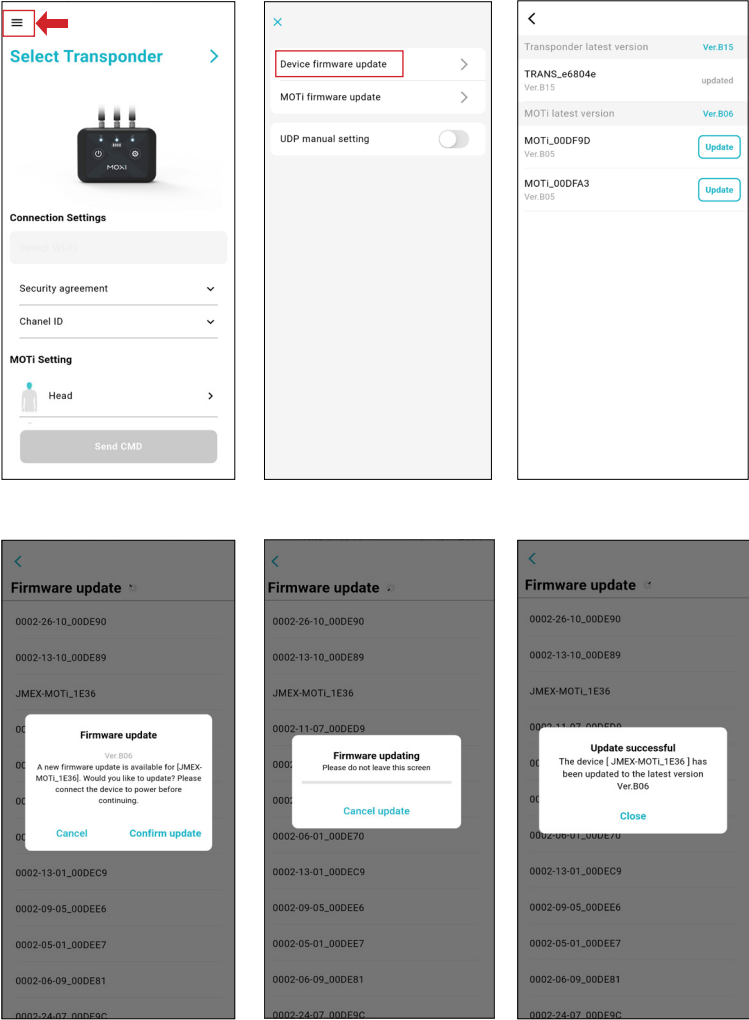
Select Transponder

MOXi

Connection Settings

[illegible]

Security agreement

Chanel ID

MOTi Setting

Head

Send CMD

×

Device firmware update

MOTi firmware update

UDP manual setting

Transponder latest version Ver.B15

TRANS_e6804e
Ver.B15
updated

MOTi latest version Ver.B06

MOTi_00DF9D
Ver.B05
Update

MOTi_00DFA3
Ver.B05
Update

Firmware update

0002-26-10_00DE90

0002-13-10_00DE89

JMEX-MOTi_1E36

Firmware update

Ver.B06

A new firmware update is available for [JMEX-MOTi_1E36]. Would you like to update? Please connect the device to power before continuing.

Cancel Confirm update

0002-13-01_00DEC9

0002-09-05_00DEE6

0002-05-01_00DEE7

0002-06-09_00DE81

0002-24-07_00DE9C

Firmware update

0002-26-10_00DE90

0002-13-10_00DE89

JMEX-MOTi_1E36

0002-11-07_00DED9

Firmware updating

Please do not leave this screen

Cancel update

0002-06-01_00DE70

0002-13-01_00DEC9

0002-09-05_00DEE6

0002-05-01_00DEE7

0002-06-09_00DE81

0002-24-07_00DE9C

Firmware update

0002-26-10_00DE90

0002-13-10_00DE89

JMEX-MOTi_1E36

Update successful

The device [ JMEX-MOTi_1E36 ] has been updated to the latest version Ver.B06

Close

0002-13-01_00DEC9

0002-09-05_00DEE6

0002-05-01_00DEE7

0002-06-09_00DE81

0002-24-07_00DE9C